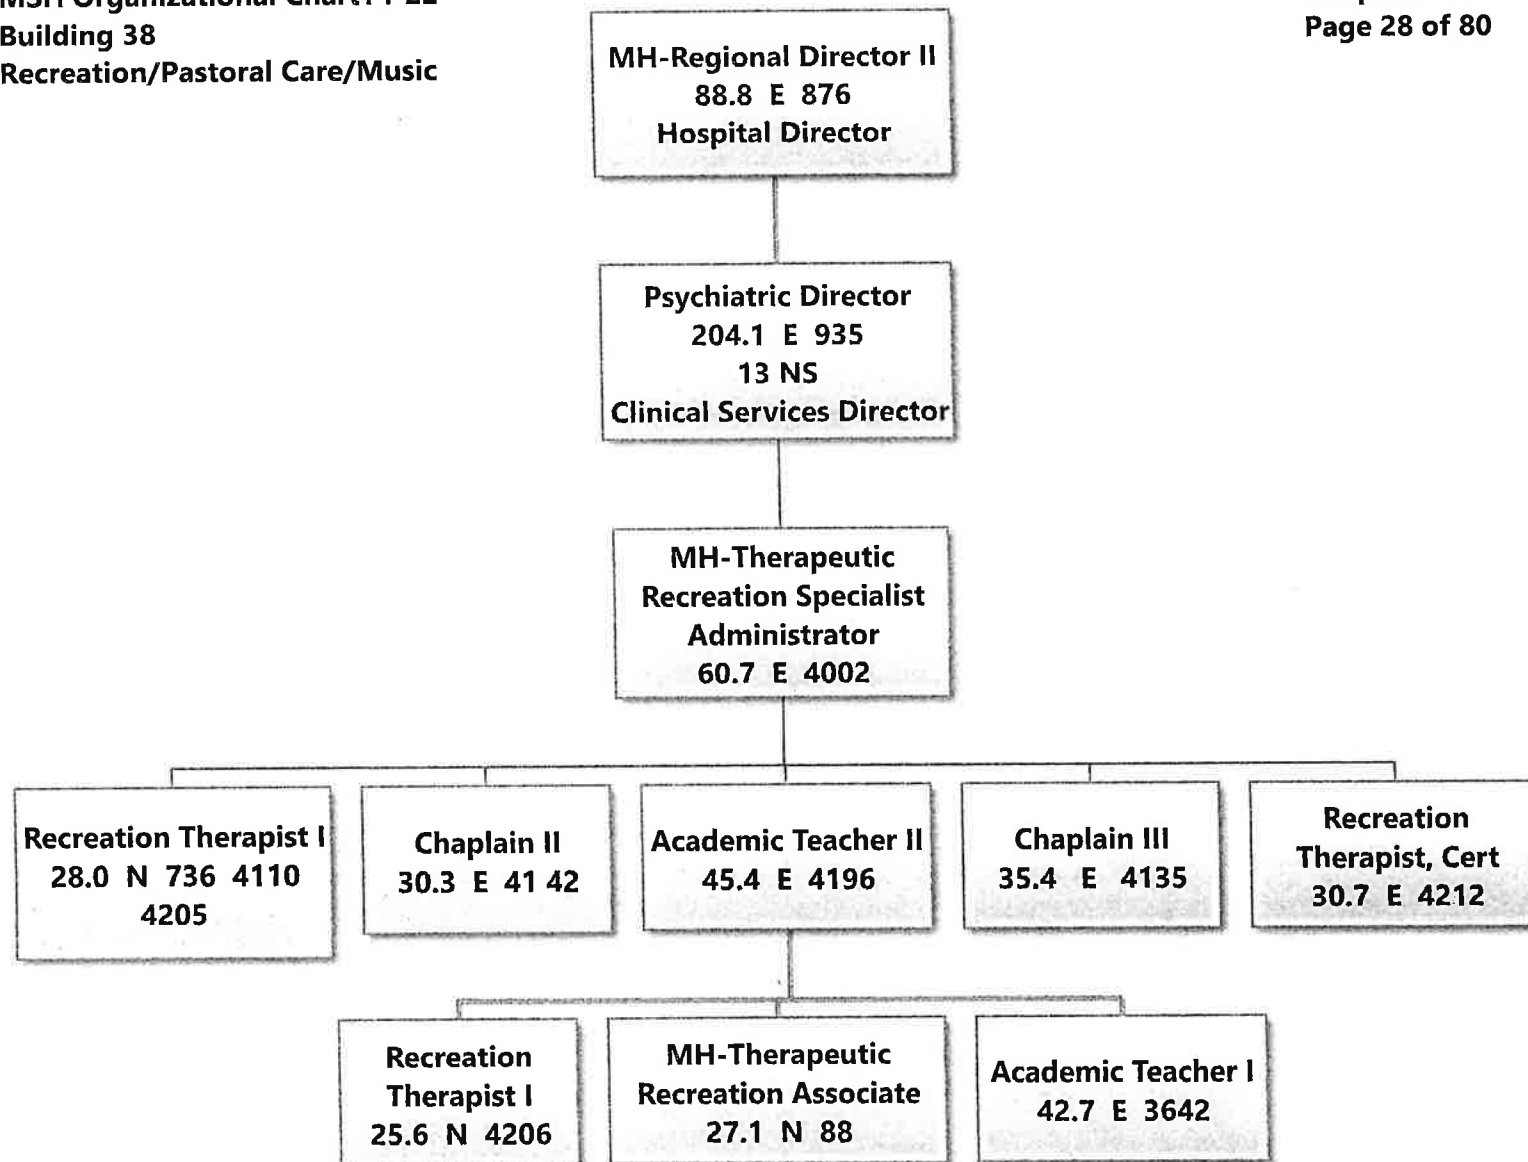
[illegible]
Building 38
Recreation/Pastoral Care/Music

Page 28 of 80

MH-Regional Director II
88.8 E 876
Hospital Director

Psychiatric Director
204.1 E 935
13 NS
Clinical Services Director

MH-Therapeutic Recreation Specialist Administrator
60.7 E 4002

Recreation Therapist I
28.0 N 736 4110
4205

Chaplain II
30.3 E 41 42

Academic Teacher II
45.4 E 4196

Chaplain III
35.4 E 4135

Recreation Therapist, Cert
30.7 E 4212

Recreation Therapist I
25.6 N 4206

MH-Therapeutic Recreation Associate
27.1 N 88

Academic Teacher I
42.7 E 3642